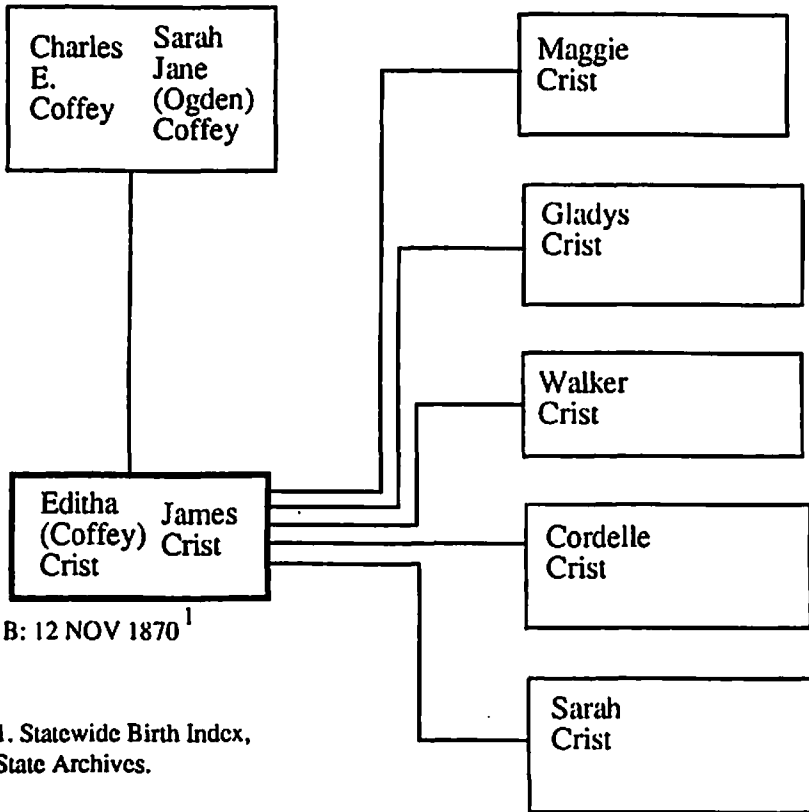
Charles E. Coffey

Sarah Jane (Ogden) Coffey

Maggie Crist

Gladys Crist

Walker Crist

Editha (Coffey) Crist

James Crist

Cordelle Crist

B: 12 NOV 1870 $^{1}$

Sarah Crist

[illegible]1. Statewide Birth Index, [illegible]State Archives.